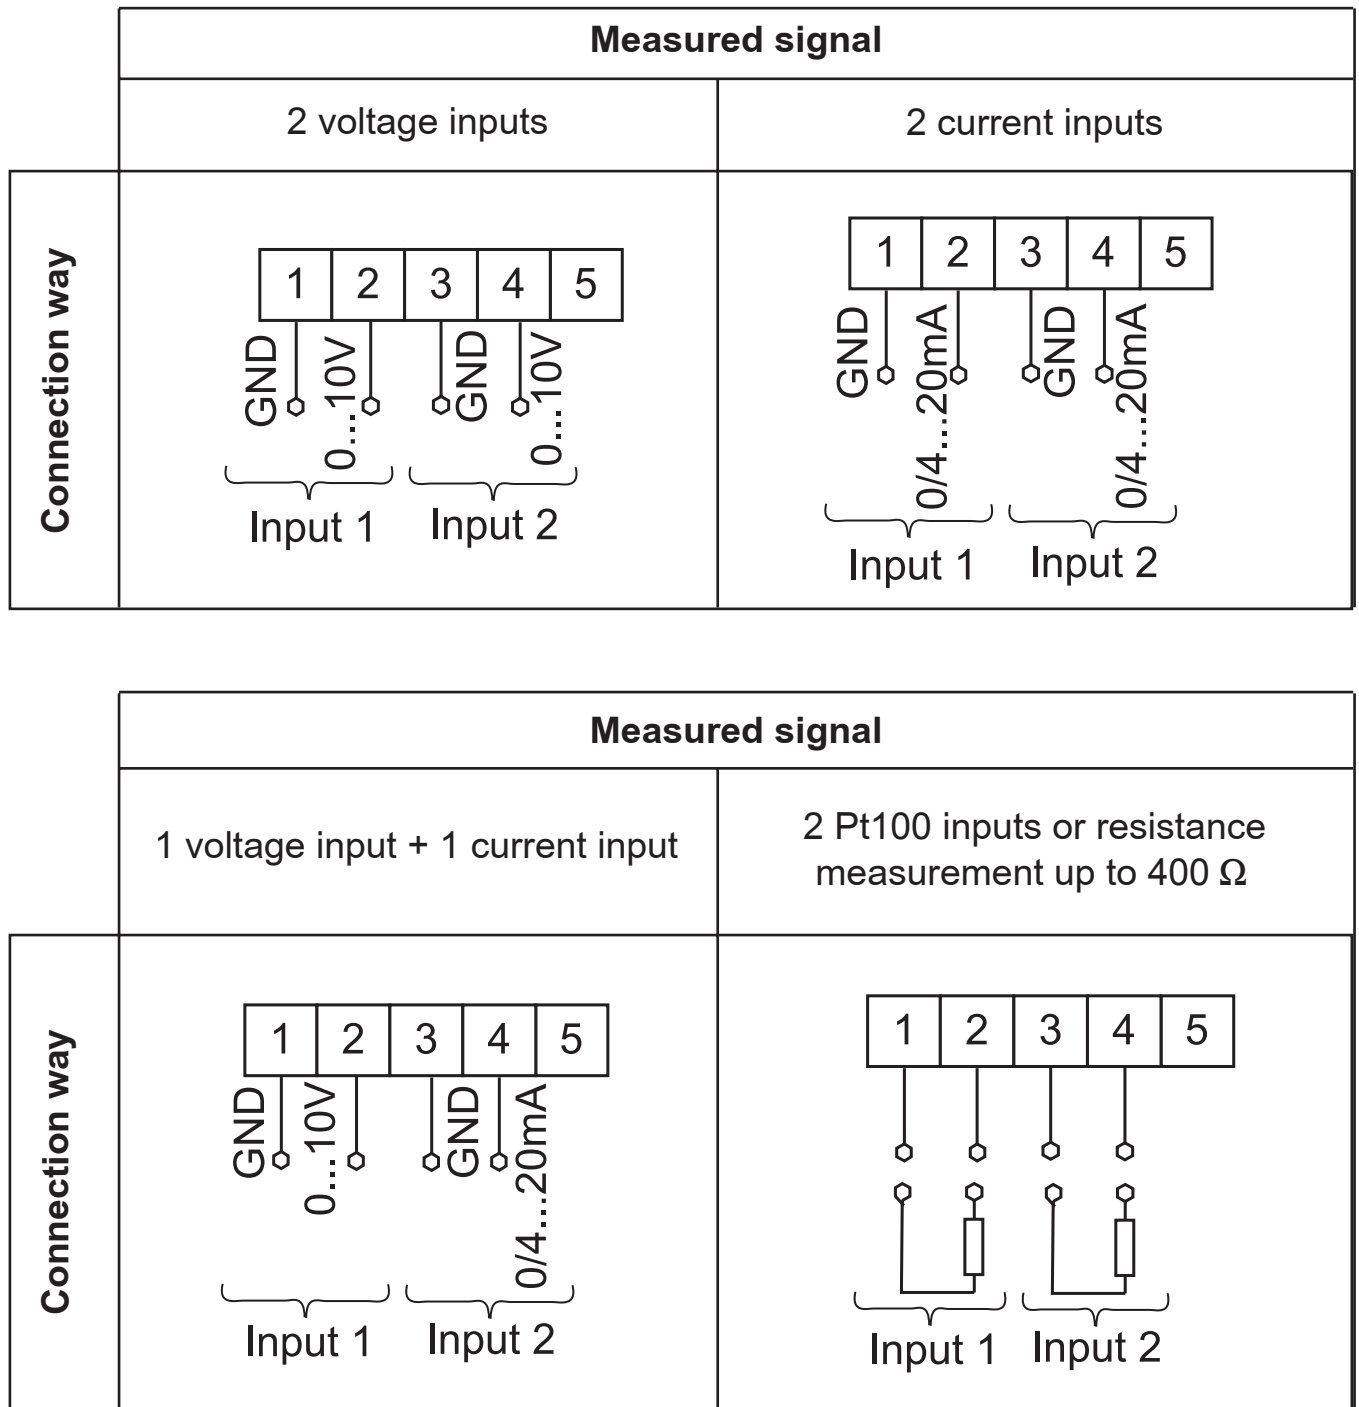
| | Measured signal | |
|---|---|---|
| | 2 voltage inputs | 2 current inputs |
| Connection way | 1 2 3 4 5 GND 0...10V GND 0...10V Input 1 Input 2 | 1 2 3 4 5 GND 0/4...20mA GND 0/4...20mA Input 1 Input 2 |

| | Measured signal | |
|---|---|---|
| | 1 voltage input + 1 current input | 2 Pt100 inputs or resistance measurement up to 400 Ω |
| Connection way | 1 2 3 4 5 GND 0...10V GND 0/4...20mA Input 1 Input 2 | 1 2 3 4 5 Input 1 Input 2 |